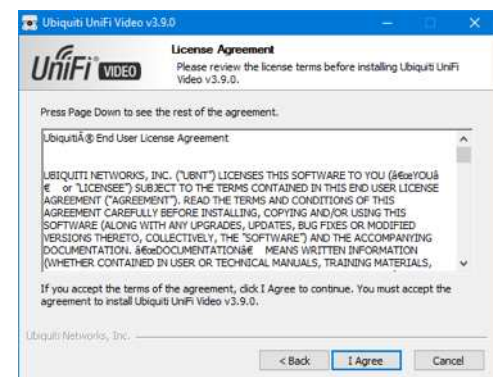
Ubiquiti UniFi Video v3.9.0

UniFi VIDEO

License Agreement

Please review the license terms before installing Ubiquiti UniFi Video v3.9.0.

Press Page Down to see the rest of the agreement.

UbiquitiÂ® End User License Agreement

UBIQUITI NETWORKS, INC. ("UBNT") LICENSES THIS SOFTWARE TO YOU (â€œYOUâ€ or "LICENSEE") SUBJECT TO THE TERMS CONTAINED IN THIS END USER LICENSE AGREEMENT ("AGREEMENT"). READ THE TERMS AND CONDITIONS OF THIS AGREEMENT CAREFULLY BEFORE INSTALLING, COPYING AND/OR USING THIS SOFTWARE (ALONG WITH ANY UPGRADES, UPDATES, BUG FIXES OR MODIFIED VERSIONS THERETO, COLLECTIVELY, THE "SOFTWARE") AND THE ACCOMPANYING DOCUMENTATION. â€œDOCUMENTATIONâ€ MEANS WRITTEN INFORMATION (WHETHER CONTAINED IN USER OR TECHNICAL MANUALS, TRAINING MATERIALS,

If you accept the terms of the agreement, click I Agree to continue. You must accept the agreement to install Ubiquiti UniFi Video v3.9.0.

Ubiquiti Networks, Inc.

< Back    I Agree    Cancel